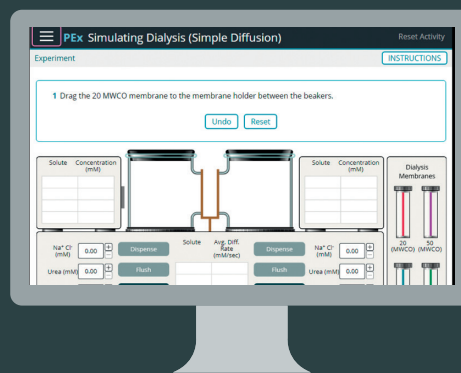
PEx Simulating Dialysis (Simple Diffusion)

Reset Activity

Experiment

INSTRUCTIONS

1 Drag the 20 MWCO membrane to the membrane holder between the beakers.

Undo Reset

| Solute | Concentration (mM) |
|---|---|
| | |
| | |
| | |

| Solute | Concentration (mM) |
|---|---|
| | |
| | |
| | |

Dialysis Membranes

Na⁺ Cl⁻ (mM) 0.00 Dispense

Urea (mM) 0.00 Flush

Solute Avg. Diff. Rate (mM/sec)

Dispense Na⁺ Cl⁻ (mM) 0.00

Flush Urea (mM) 0.00

20 (MWCO) 50 (MWCO)